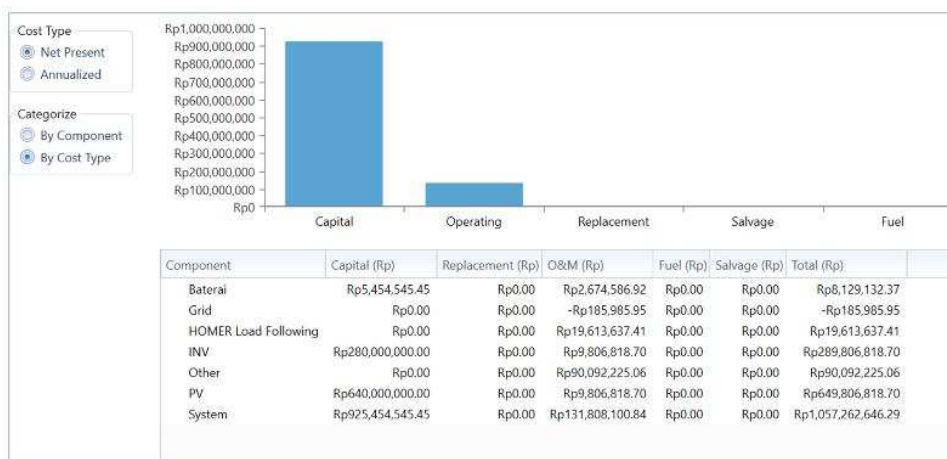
Cost Type
Net Present
Annualized

Categorize
By Component
By Cost Type

Rp1,000,000,000
Rp900,000,000
Rp800,000,000
Rp700,000,000
Rp600,000,000
Rp500,000,000
Rp400,000,000
Rp300,000,000
Rp200,000,000
Rp100,000,000
Rp0

Capital
Operating
Replacement
Salvage
Fuel

| Component | Capital (Rp) | Replacement (Rp) | O&M (Rp) | Fuel (Rp) | Salvage (Rp) | Total (Rp) |
|---|---|---|---|---|---|---|
| Baterai | Rp5,454,545.45 | Rp0.00 | Rp2,674,586.92 | Rp0.00 | Rp0.00 | Rp8,129,132.37 |
| Grid | Rp0.00 | Rp0.00 | -Rp185,985.95 | Rp0.00 | Rp0.00 | -Rp185,985.95 |
| HOMER Load Following | Rp0.00 | Rp0.00 | Rp19,613,637.41 | Rp0.00 | Rp0.00 | Rp19,613,637.41 |
| INV | Rp280,000,000.00 | Rp0.00 | Rp9,806,818.70 | Rp0.00 | Rp0.00 | Rp289,806,818.70 |
| Other | Rp0.00 | Rp0.00 | Rp90,092,225.06 | Rp0.00 | Rp0.00 | Rp90,092,225.06 |
| PV | Rp640,000,000.00 | Rp0.00 | Rp9,806,818.70 | Rp0.00 | Rp0.00 | Rp649,806,818.70 |
| System | Rp925,454,545.45 | Rp0.00 | Rp131,808,100.84 | Rp0.00 | Rp0.00 | Rp1,057,262,646.29 |